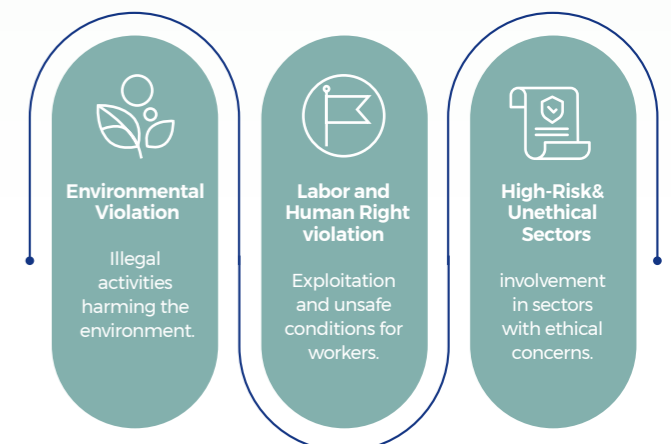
Environmental Violation

Illegal activities harming the environment.

Labor and Human Right violation

Exploitation and unsafe conditions for workers.

High-Risk& Unethical Sectors

involvement in sectors with ethical concerns.